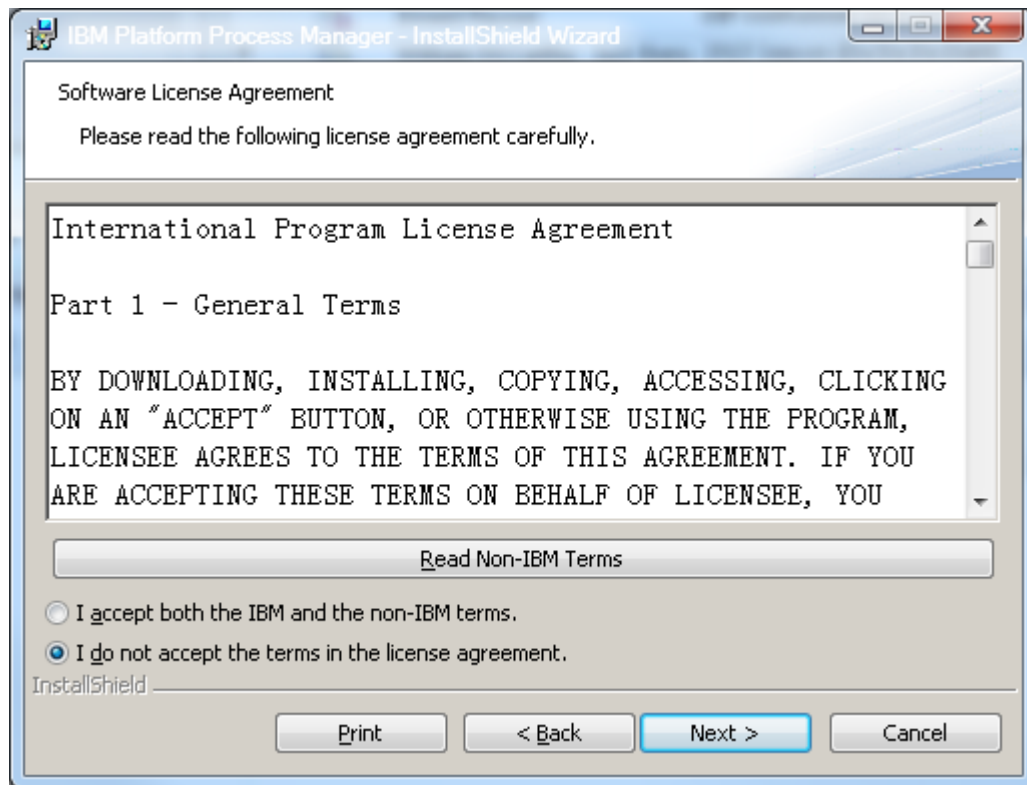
IBM Platform Process Manager - InstallShield Wizard

Software License Agreement

Please read the following license agreement carefully.

International Program License Agreement

Part 1 - General Terms

BY DOWNLOADING, INSTALLING, COPYING, ACCESSING, CLICKING ON AN "ACCEPT" BUTTON, OR OTHERWISE USING THE PROGRAM, LICENSEE AGREES TO THE TERMS OF THIS AGREEMENT. IF YOU ARE ACCEPTING THESE TERMS ON BEHALF OF LICENSEE, YOU

Read Non-IBM Terms

I accept both the IBM and the non-IBM terms.

I do not accept the terms in the license agreement.

InstallShield

Print

< Back

Next >

Cancel